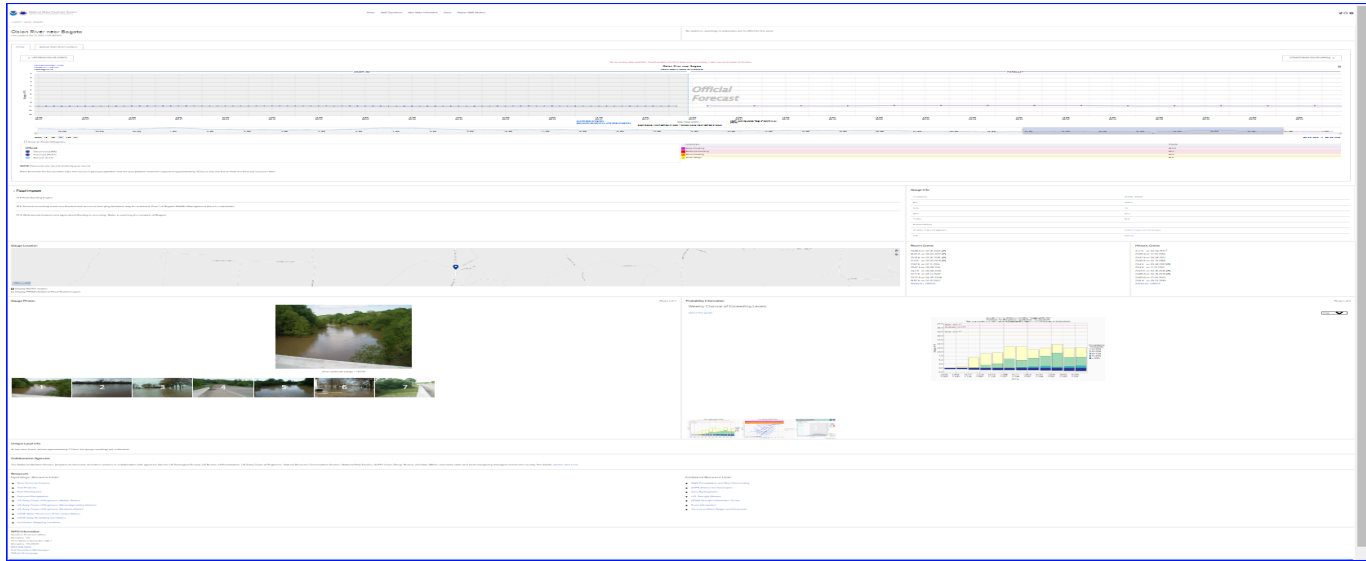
Obion River near Bogota

Official Forecast

Flood Impacts

Gauge Info

Gauge Location

Gauge Photos

Probability Information

Weekly Chance of Exceeding Levels

1
2
3
4
5
6
7

Collaborative Agencies

Resources